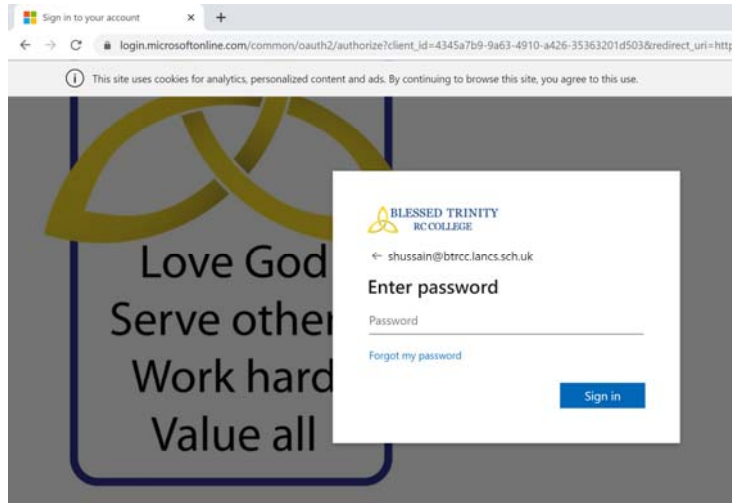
Sign in to your account × +

← → C login.microsoftonline.com/common/oauth2/authorize?client_id=4345a7b9-9a63-4910-a426-35363201d503&redirect_uri=http

ⓘ This site uses cookies for analytics, personalized content and ads. By continuing to browse this site, you agree to this use.

Love God
Serve other
Work hard
Value all

BLESSED TRINITY
RC COLLEGE

← shussain@btrcc.lancs.sch.uk

Enter password

Password

Forgot my password

Sign in